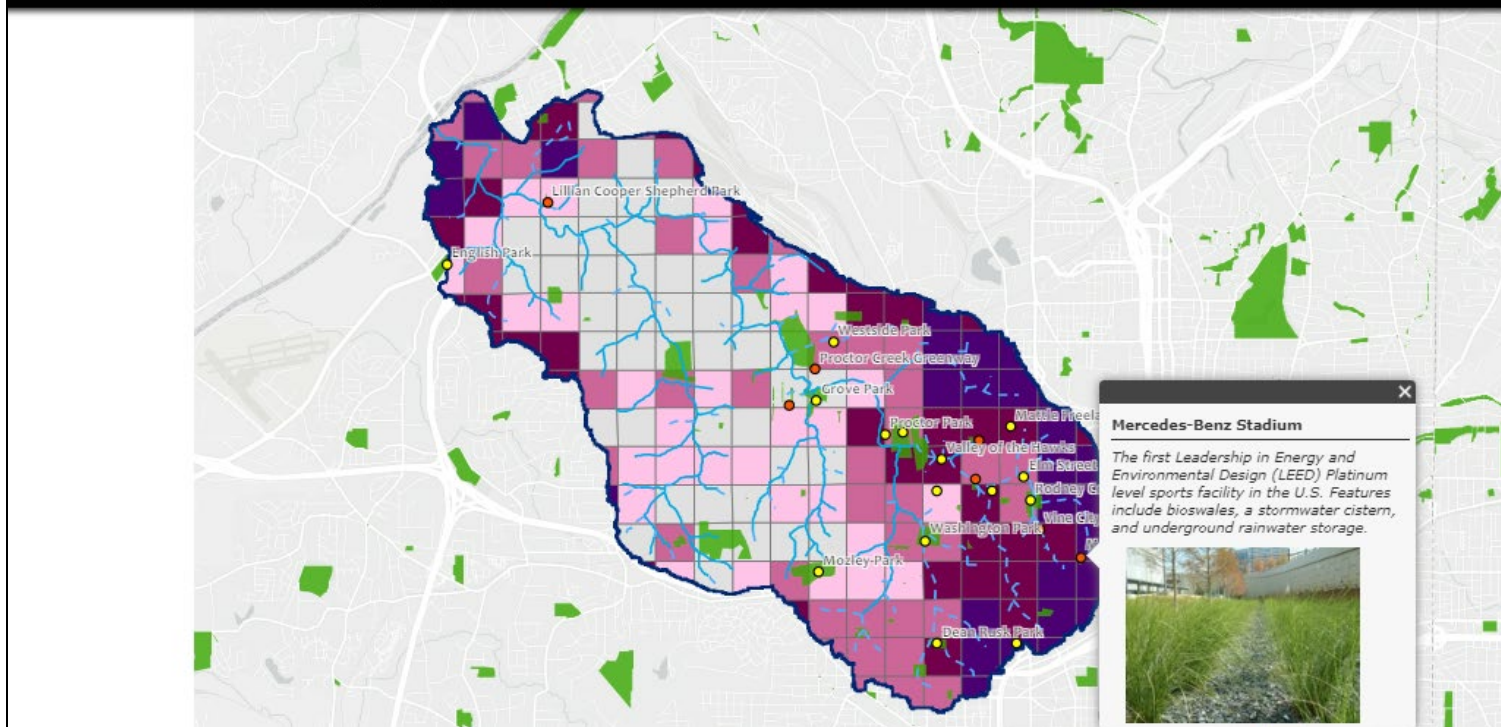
Lillian Cooper Shepherd Park

English Park

Westside Park

Proctor Creek Greenway

Grove Park

Proctor Park

Mattie Freela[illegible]

Valley of the Hawks

Elm Street

Rodney C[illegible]

Vine City

Washington Park

Mozley Park

Dean Rusk Park

Mercedes-Benz Stadium

The first Leadership in Energy and Environmental Design (LEED) Platinum level sports facility in the U.S. Features include bioswales, a stormwater cistern, and underground rainwater storage.